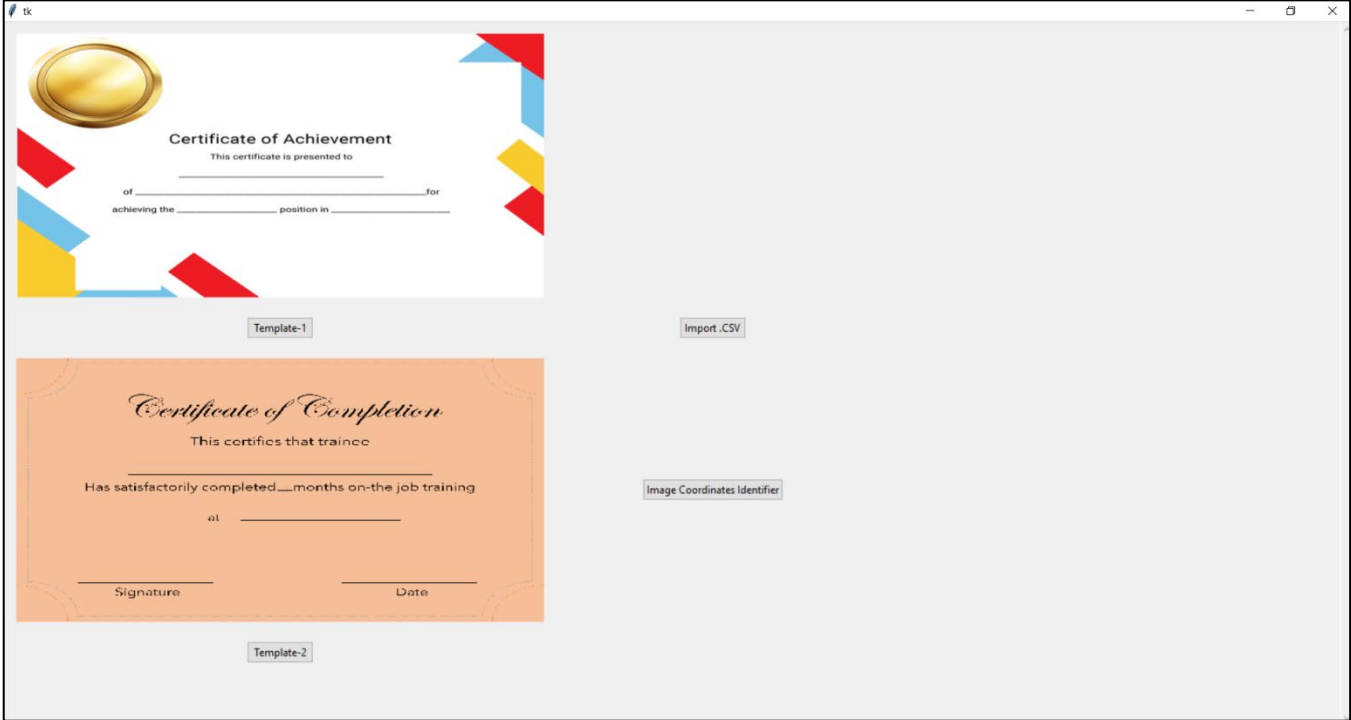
tk

Certificate of Achievement

This certificate is presented to

____________________

of ____________________ for

achieving the __________ position in __________

Template-1

Import .CSV

Certificate of Completion

This certifies that trainee

____________________

Has satisfactorily completed __ months on-the job training

at ____________

Signature

Date

Image Coordinates Identifier

Template-2